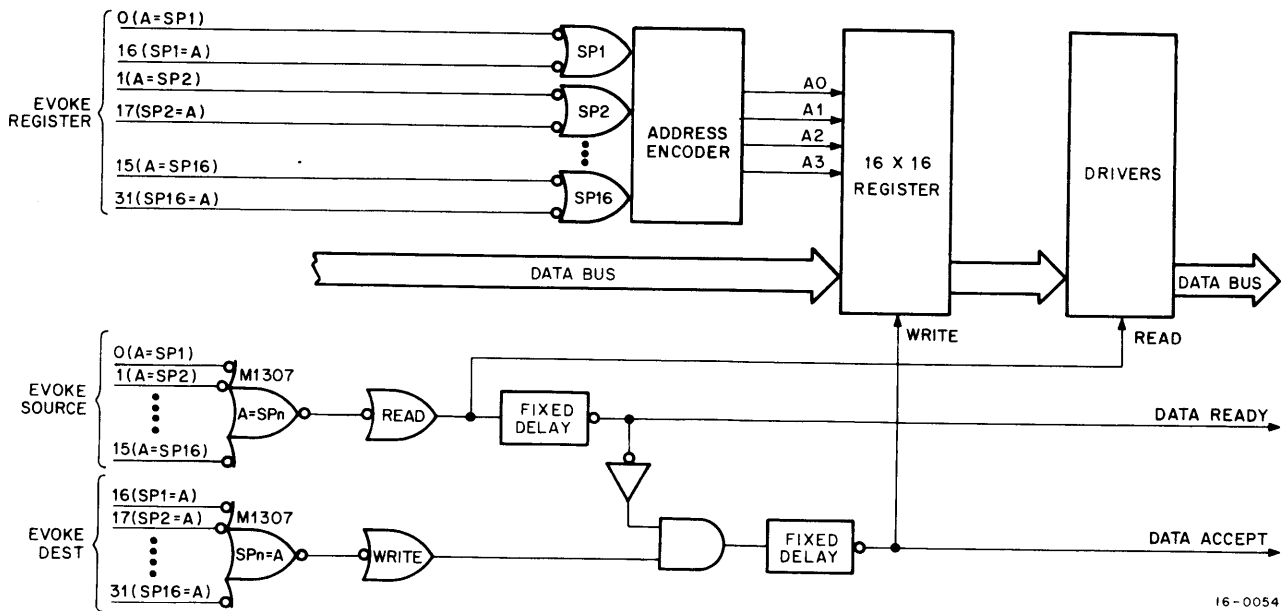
EVOKE REGISTER
0(A=SP1)
16(SP1=A)
1(A=SP2)
17(SP2=A)
15(A=SP16)
31(SP16=A)
SP1
SP2
SP16
ADDRESS ENCODER
A0
A1
A2
A3
16 X 16 REGISTER
DRIVERS
DATA BUS
DATA BUS
WRITE
READ
EVOKE SOURCE
0(A=SP1)
1(A=SP2)
15(A=SP16)
M1307
A=SPn
READ
FIXED DELAY
DATA READY
EVOKE DEST
16(SP1=A)
17(SP2=A)
31(SP16=A)
M1307
SPn=A
WRITE
FIXED DELAY
DATA ACCEPT
16-0054